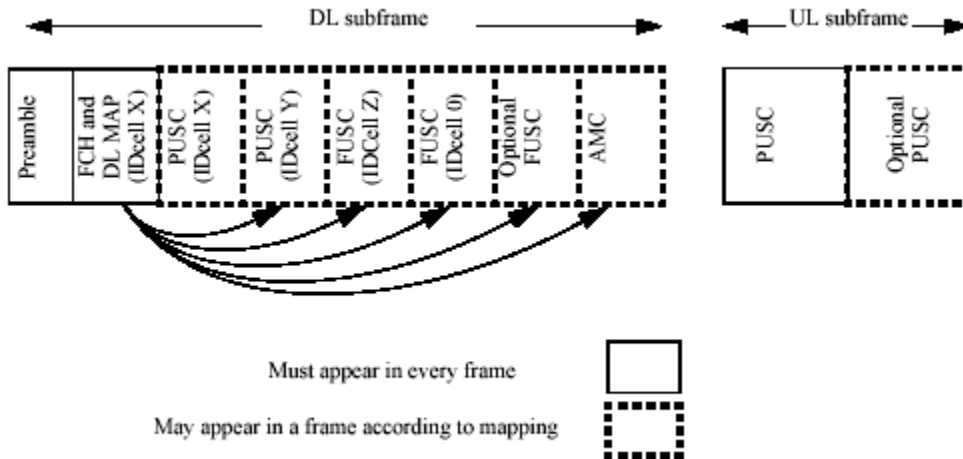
DL subframe

UL subframe

Preamble

FCH and DL MAP (IDcell X)

PUSC (IDcell X)

PUSC (IDcell Y)

FUSC (IDCell Z)

FUSC (IDcell 0)

Optional FUSC

AMC

PUSC

Optional PUSC

Must appear in every frame

May appear in a frame according to mapping